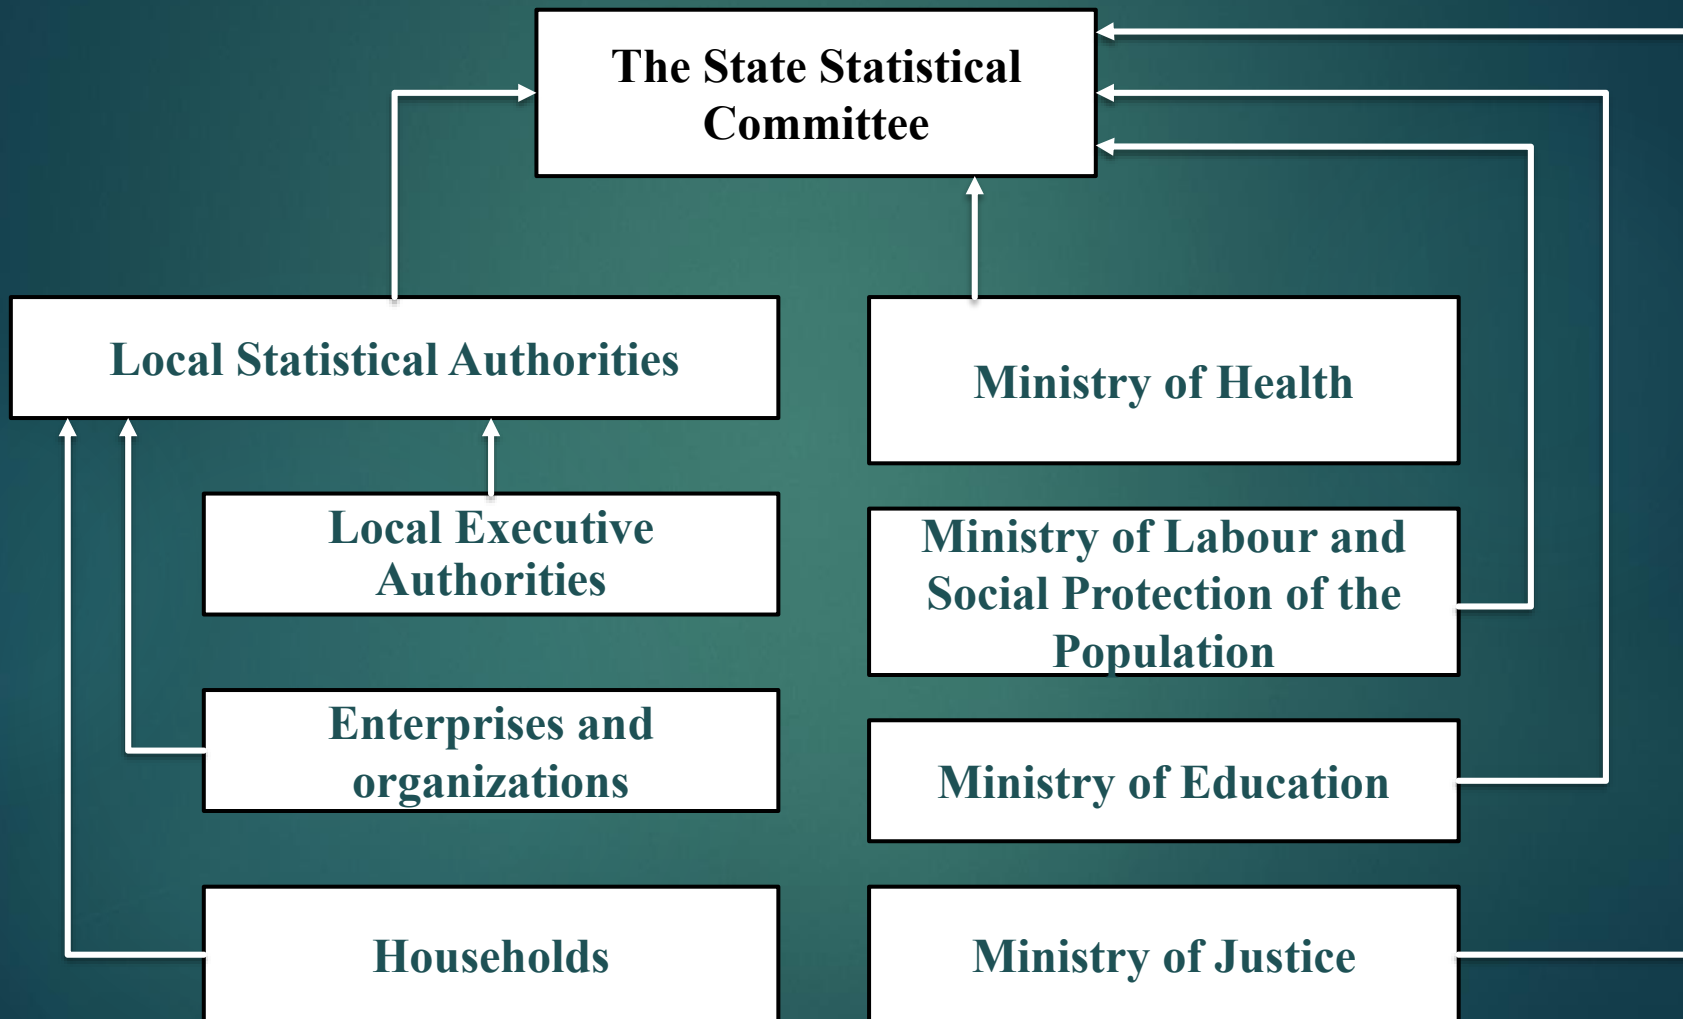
The State Statistical Committee

Local Statistical Authorities

Ministry of Health

Local Executive Authorities

Ministry of Labour and Social Protection of the Population

Enterprises and organizations

Ministry of Education

Households

Ministry of Justice